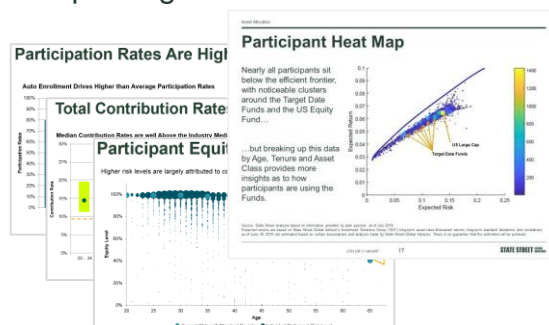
Participation Rates Are High

Auto Enrollment Drives Higher than Average Participation Rates

Participation Rates

Total Contribution Rates

Median Contribution Rates are well Above the Industry Medi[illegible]

Contribution Rate

Participant Equi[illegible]

Higher risk levels are largely attributed to c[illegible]

Equity Level

100%
80%
60%
40%
20%
0%

20 25 30 35 40 45 50 55 60 65

Age

Asset Allocation

Participant Heat Map

Nearly all participants sit below the efficient frontier, with noticeable clusters around the Target Date Funds and the US Equity Fund…

…but breaking up this data by Age, Tenure and Asset Class provides more insights as to how participants are using the Funds.

Expected Return

Expected Risk

US Large Cap

Target Date Funds

0 0.05 0.1 0.15 0.2 0.25

1400
1200
1000
800
600
400
200

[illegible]

17

STATE STREET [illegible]